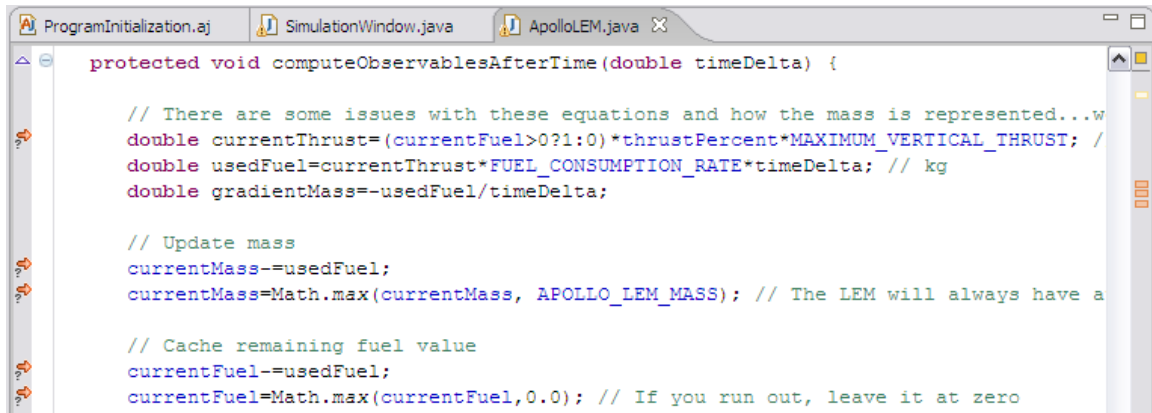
ProgramInitialization.aj   SimulationWindow.java   ApolloLEM.java

protected void computeObservablesAfterTime(double timeDelta) {

// There are some issues with these equations and how the mass is represented...w
double currentThrust=(currentFuel>0?1:0)*thrustPercent*MAXIMUM_VERTICAL_THRUST; /
double usedFuel=currentThrust*FUEL_CONSUMPTION_RATE*timeDelta; // kg
double gradientMass=-usedFuel/timeDelta;

// Update mass
currentMass-=usedFuel;
currentMass=Math.max(currentMass, APOLLO_LEM_MASS); // The LEM will always have a

// Cache remaining fuel value
currentFuel-=usedFuel;
currentFuel=Math.max(currentFuel,0.0); // If you run out, leave it at zero